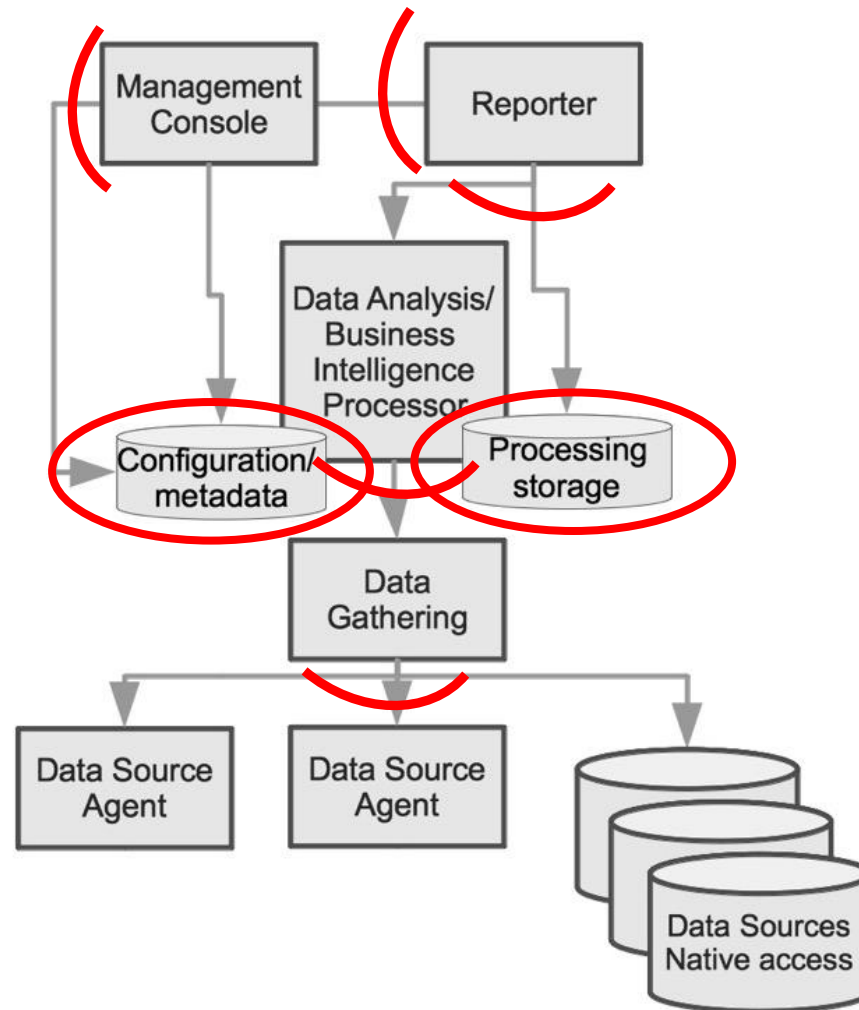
Management Console

Reporter

Data Analysis/ Business Intelligence Processor

Configuration/ metadata

Processing storage

Data Gathering

Data Source Agent

Data Source Agent

Data Sources Native access